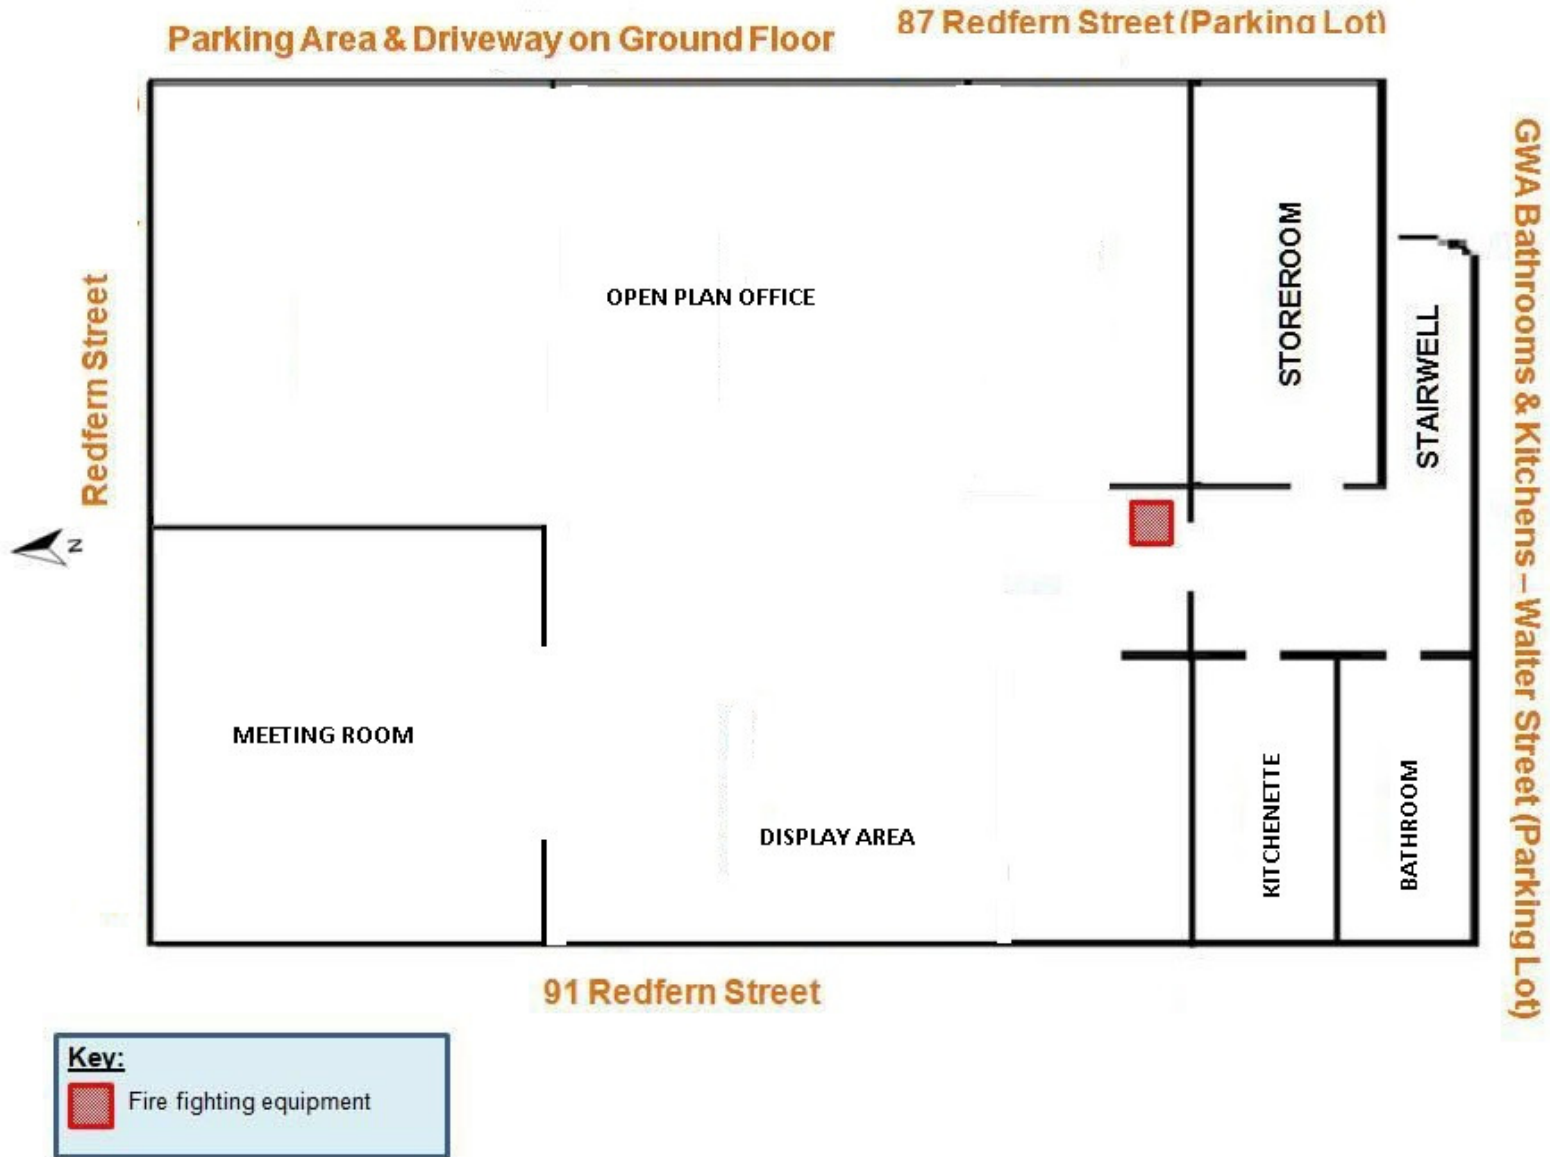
Parking Area & Driveway on Ground Floor

87 Redfern Street (Parking Lot)

Redfern Street

N

OPEN PLAN OFFICE

STOREROOM

STAIRWELL

GWA Bathrooms & Kitchens – Walter Street (Parking Lot)

MEETING ROOM

DISPLAY AREA

KITCHENETTE

BATHROOM

91 Redfern Street

Key:

Fire fighting equipment